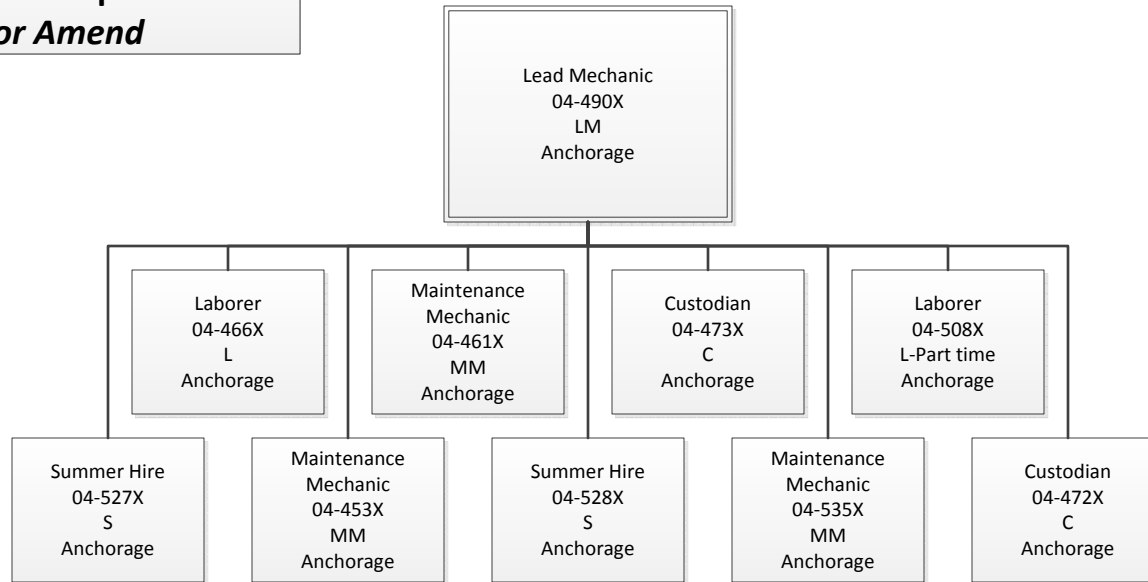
or Amend

Lead Mechanic
04-490X
LM
Anchorage

Laborer
04-466X
L
Anchorage

Maintenance Mechanic
04-461X
MM
Anchorage

Custodian
04-473X
C
Anchorage

Laborer
04-508X
L-Part time
Anchorage

Summer Hire
04-527X
S
Anchorage

Maintenance Mechanic
04-453X
MM
Anchorage

Summer Hire
04-528X
S
Anchorage

Maintenance Mechanic
04-535X
MM
Anchorage

Custodian
04-472X
C
Anchorage